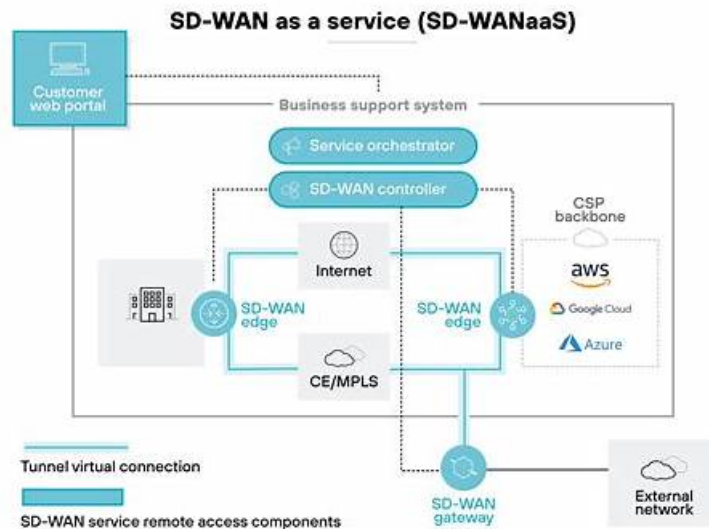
SD-WAN as a service (SD-WANaaS)

Customer web portal

Business support system

Service orchestrator

SD-WAN controller

CSP backbone

Internet

aws

Google Cloud

Azure

SD-WAN edge

SD-WAN edge

CE/MPLS

Tunnel virtual connection

SD-WAN service remote access components

SD-WAN gateway

External network